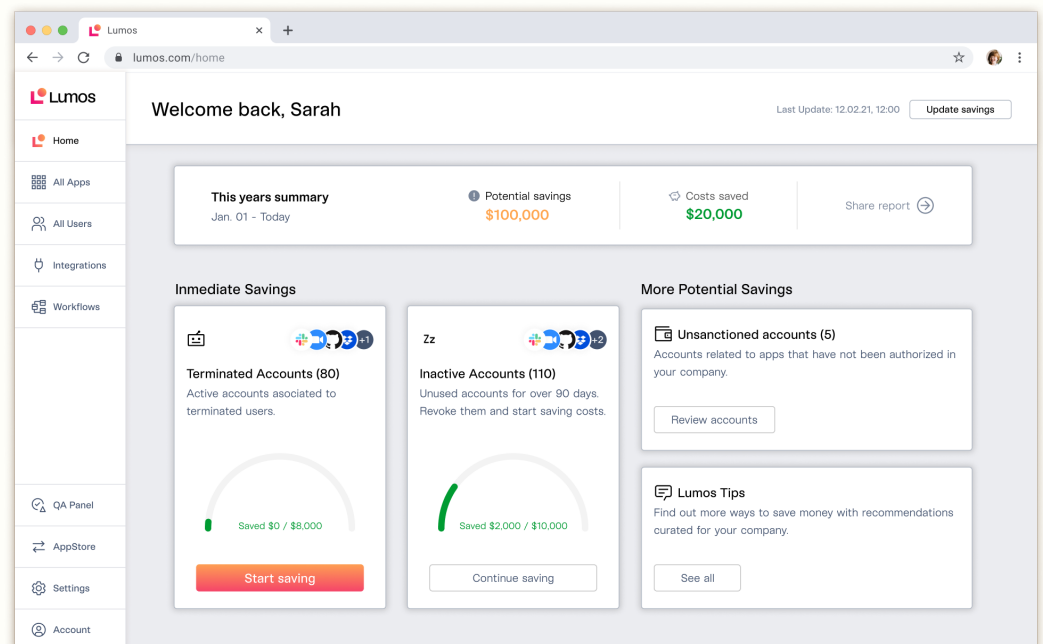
Lumos

lumos.com/home

Lumos

Home

All Apps

All Users

Integrations

Workflows

QA Panel

AppStore

Settings

Account

Welcome back, Sarah

Last Update: 12.02.21, 12:00

Update savings

This years summary
Jan. 01 - Today

Potential savings
$100,000

Costs saved
$20,000

Share report

Inmediate Savings

+1

Terminated Accounts (80)
Active accounts asociated to terminated users.

Saved $0 / $8,000

Start saving

Zz

+2

Inactive Accounts (110)
Unused accounts for over 90 days. Revoke them and start saving costs.

Saved $2,000 / $10,000

Continue saving

More Potential Savings

Unsanctioned accounts (5)
Accounts related to apps that have not been authorized in your company.

Review accounts

Lumos Tips
Find out more ways to save money with recommendations curated for your company.

See all